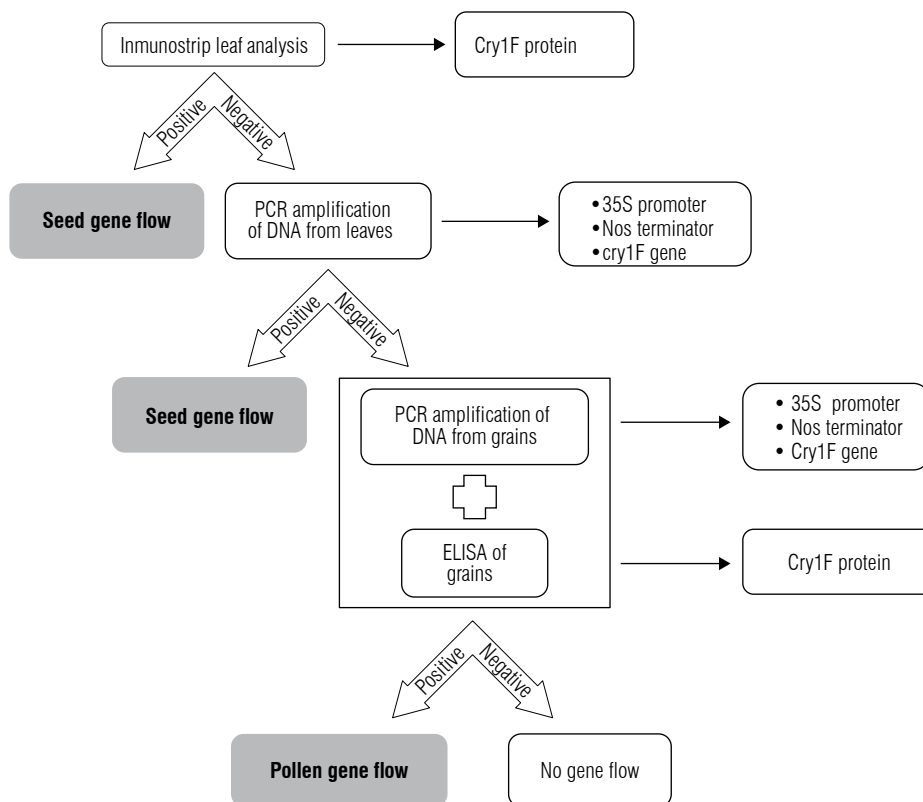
Inmunostrip leaf analysis

Cry1F protein

Positive

Negative

Seed gene flow

PCR amplification of DNA from leaves

• 35S promoter
• Nos terminator
• cry1F gene

Positive

Negative

Seed gene flow

PCR amplification of DNA from grains

• 35S promoter
• Nos terminator
• Cry1F gene

ELISA of grains

Cry1F protein

Positive

Negative

Pollen gene flow

No gene flow